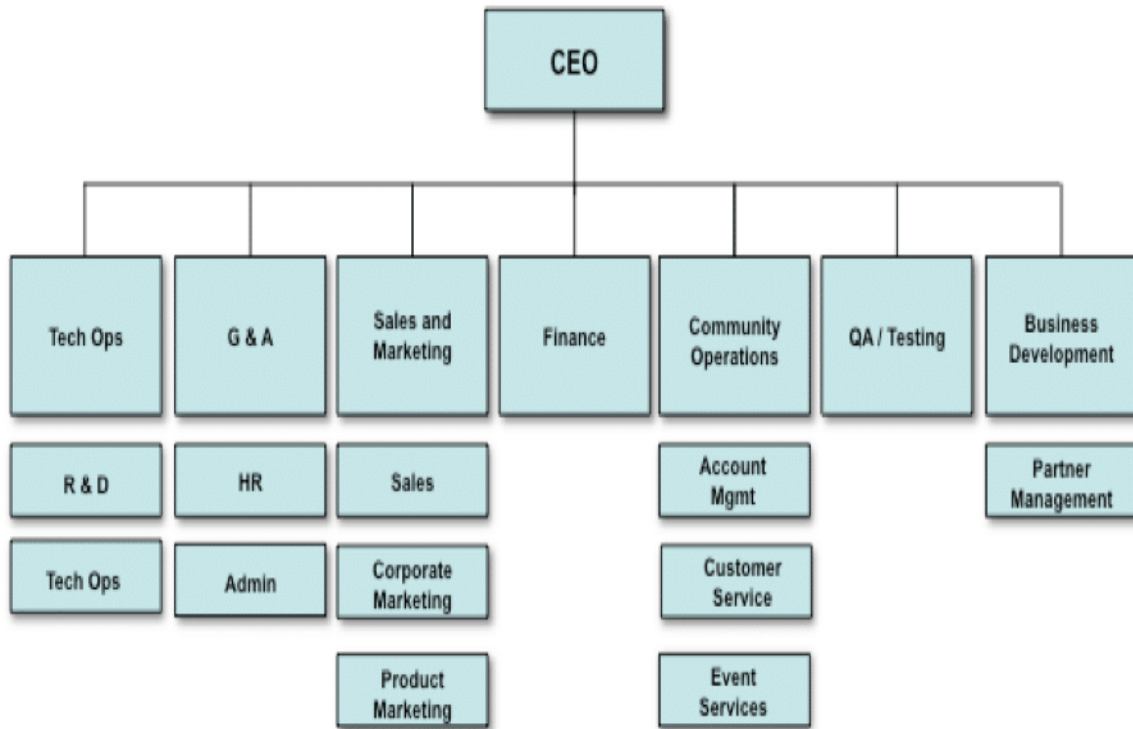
CEO

Tech Ops

R & D

Tech Ops

G & A

HR

Admin

Sales and Marketing

Sales

Corporate Marketing

Product Marketing

Finance

Community Operations

Account Mgmt

Customer Service

Event Services

QA / Testing

Business Development

Partner Management